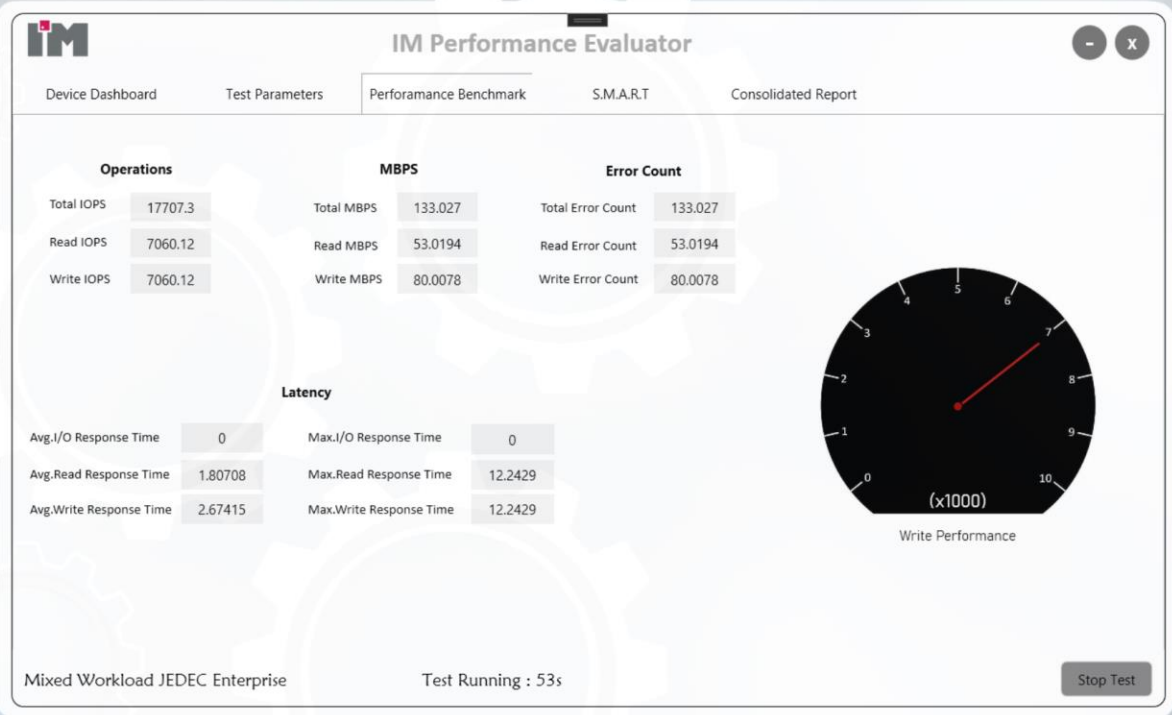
IM

IM Performance Evaluator

-
x

Device Dashboard
Test Parameters
Perforamance Benchmark
S.M.A.R.T
Consolidated Report

Operations

| | |
|---|---|
| Total IOPS | 17707.3 |
| Read IOPS | 7060.12 |
| Write IOPS | 7060.12 |

MBPS

| | |
|---|---|
| Total MBPS | 133.027 |
| Read MBPS | 53.0194 |
| Write MBPS | 80.0078 |

Error Count

| | |
|---|---|
| Total Error Count | 133.027 |
| Read Error Count | 53.0194 |
| Write Error Count | 80.0078 |

Latency

| | | | |
|---|---|---|---|
| Avg.I/O Response Time | 0 | Max.I/O Response Time | 0 |
| Avg.Read Response Time | 1.80708 | Max.Read Response Time | 12.2429 |
| Avg.Write Response Time | 2.67415 | Max.Write Response Time | 12.2429 |

0 1 2 3 4 5 6 7 8 9 10
(x1000)
Write Performance

Mixed Workload JEDEC Enterprise
Test Running : 53s
Stop Test